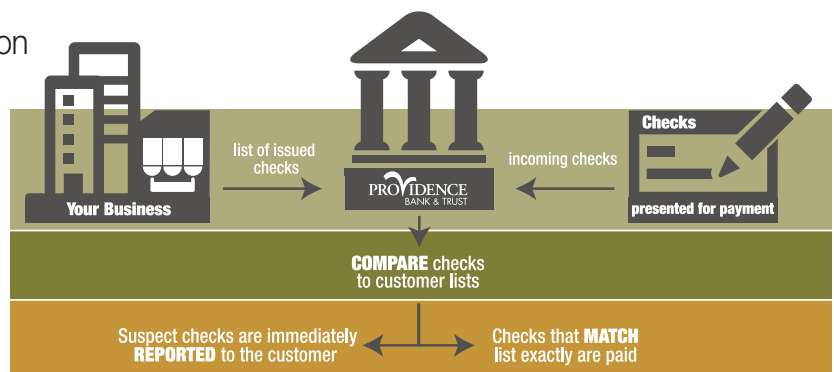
on

Your Business

list of issued checks

PROVIDENCE
BANK & TRUST

incoming checks

Checks

presented for payment

COMPARE checks to customer lists

Suspect checks are immediately REPORTED to the customer

Checks that MATCH list exactly are paid